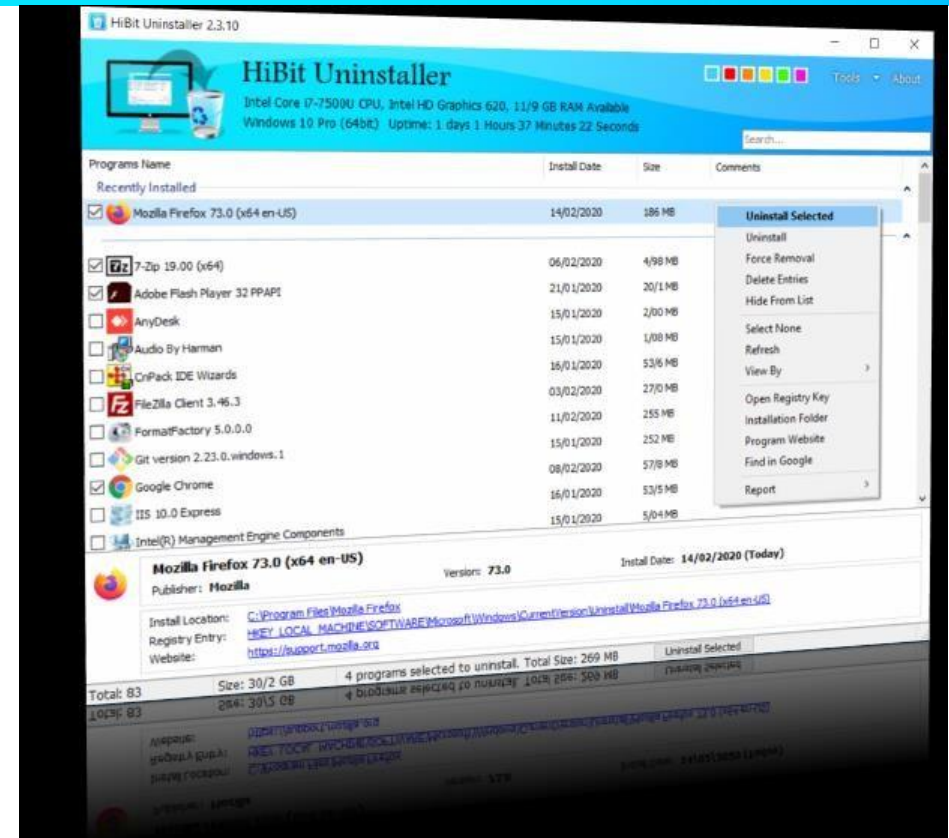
HiBit Uninstaller 2.3.10

HiBit Uninstaller

Intel Core i7-7500U CPU, Intel HD Graphics 620, 11/9 GB RAM Available
Windows 10 Pro (64bit) Uptime: 1 days 1 Hours 37 Minutes 22 Seconds

Tools About

Search...

| Programs Name | Install Date | Size | Comments |
|---|---|---|---|
| Recently Installed | | | |
| Mozilla Firefox 73.0 (x64 en-US) | 14/02/2020 | 186 MB | |
| 7-Zip 19.00 (x64) | 06/02/2020 | 4/98 MB | |
| Adobe Flash Player 32 PPAPI | 21/01/2020 | 20/1 MB | |
| AnyDesk | 15/01/2020 | 2/00 MB | |
| Audio By Harman | 15/01/2020 | 1/08 MB | |
| CnPack IDE Wizards | 16/01/2020 | 53/6 MB | |
| FileZilla Client 3.46.3 | 03/02/2020 | 27/0 MB | |
| FormatFactory 5.0.0.0 | 11/02/2020 | 255 MB | |
| Git version 2.23.0.windows.1 | 15/01/2020 | 252 MB | |
| Google Chrome | 08/02/2020 | 57/8 MB | |
| IIS 10.0 Express | 16/01/2020 | 53/5 MB | |
| Intel(R) Management Engine Components | 15/01/2020 | 5/04 MB | |

Uninstall Selected
Uninstall
Force Removal
Delete Entries
Hide From List
Select None
Refresh
View By
Open Registry Key
Installation Folder
Program Website
Find in Google
Report

Mozilla Firefox 73.0 (x64 en-US)
Publisher: Mozilla
Version: 73.0
Install Date: 14/02/2020 (Today)

Install Location: C:\Program Files\Mozilla Firefox
Registry Entry: HKEY_LOCAL_MACHINE\SOFTWARE\Microsoft\Windows\CurrentVersion\Uninstall\Mozilla Firefox 73.0 (x64 en-US)
Website: https://support.mozilla.org

Uninstall Selected

Total: 83
Size: 30/2 GB
4 programs selected to uninstall. Total Size: 269 MB